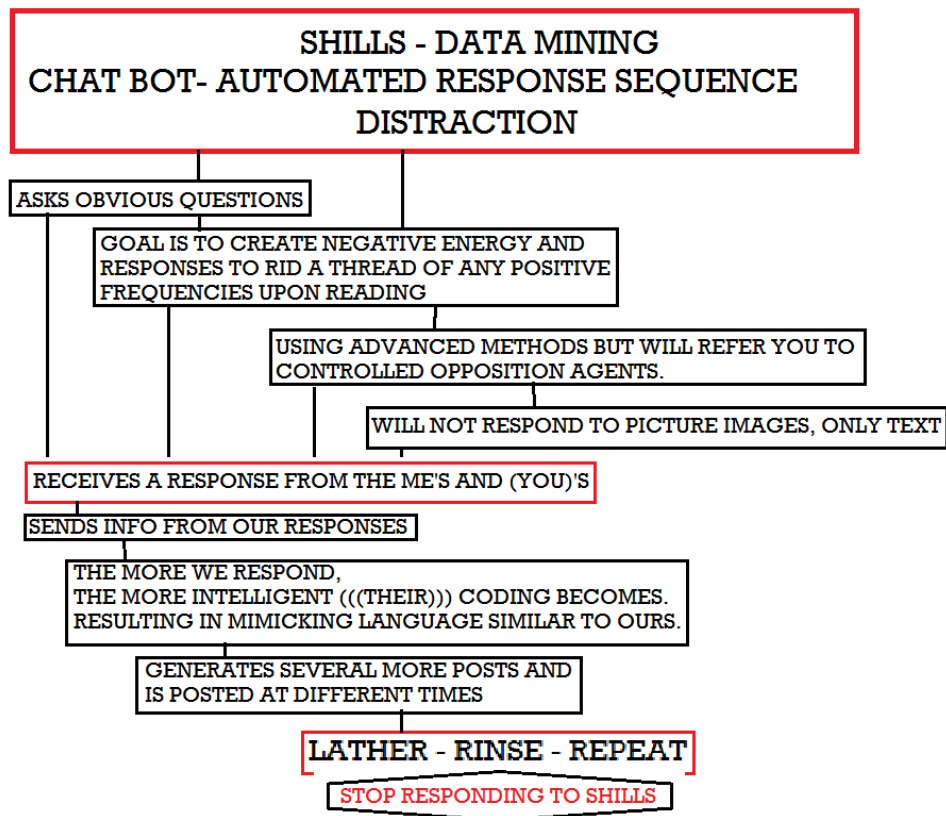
SHILLS - DATA MINING
CHAT BOT- AUTOMATED RESPONSE SEQUENCE
DISTRACTION

ASKS OBVIOUS QUESTIONS

GOAL IS TO CREATE NEGATIVE ENERGY AND RESPONSES TO RID A THREAD OF ANY POSITIVE FREQUENCIES UPON READING

USING ADVANCED METHODS BUT WILL REFER YOU TO CONTROLLED OPPOSITION AGENTS.

WILL NOT RESPOND TO PICTURE IMAGES, ONLY TEXT

RECEIVES A RESPONSE FROM THE ME'S AND (YOU)'S

SENDS INFO FROM OUR RESPONSES

THE MORE WE RESPOND,
THE MORE INTELLIGENT (((THEIR))) CODING BECOMES.
RESULTING IN MIMICKING LANGUAGE SIMILAR TO OURS.

GENERATES SEVERAL MORE POSTS AND IS POSTED AT DIFFERENT TIMES

LATHER - RINSE - REPEAT

STOP RESPONDING TO SHILLS